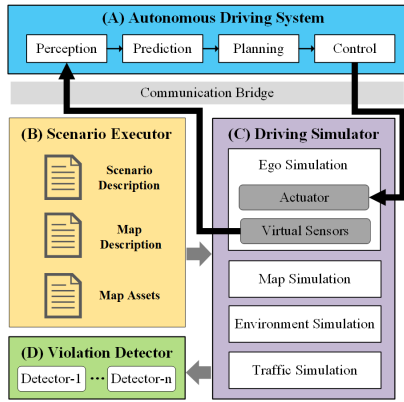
(A) Autonomous Driving System

Perception
Prediction
Planning
Control

Communication Bridge

(B) Scenario Executor

Scenario Description

Map Description

Map Assets

(C) Driving Simulator

Ego Simulation

Actuator

Virtual Sensors

Map Simulation

Environment Simulation

Traffic Simulation

(D) Violation Detector

Detector-1 ··· Detector-n